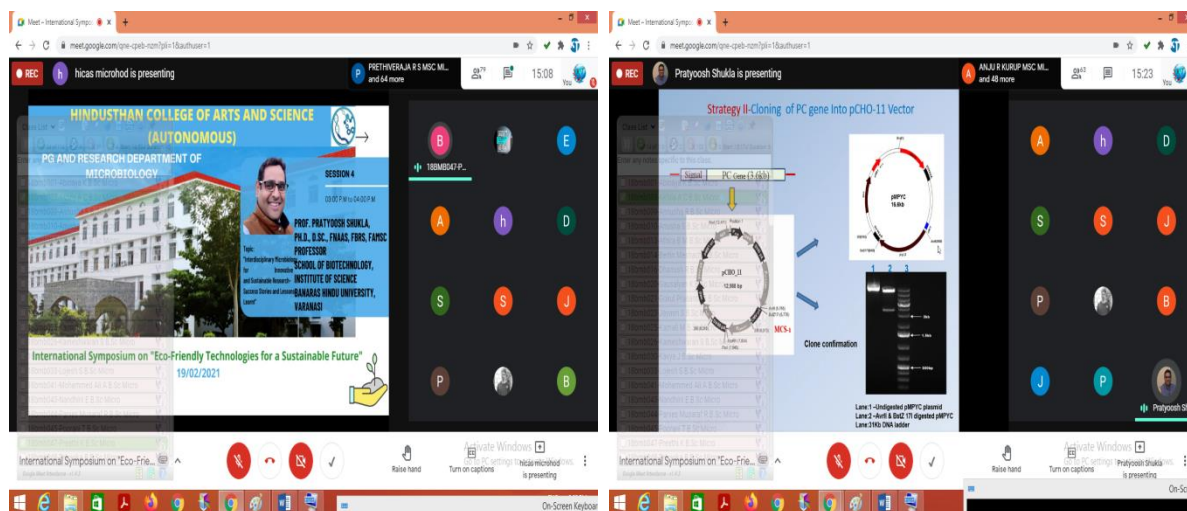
Meet - International Sympo ×

meet.google.com/qne-cpeb-nzm?pli=1&authuser=1

REC h hicas microhod is presenting

PRETHIVERAJA R S MSC MI... and 64 more

79

15:08

You

HINDUSTHAN COLLEGE OF ARTS AND SCIENCE (AUTONOMOUS)

PG AND RESEARCH DEPARTMENT OF MICROBIOLOGY

SESSION 4

03:00 PM to 04:00 PM

Topic: "Interdisciplinary Microbiology for Innovative and Sustainable Research- Success Stories and Lessons Learnt"

PROF. PRATYOOSH SHUKLA, PH.D., D.SC., FNAAS, FBRS, FAMSC PROFESSOR SCHOOL OF BIOTECHNOLOGY, INSTITUTE OF SCIENCE BANARAS HINDU UNIVERSITY, VARANASI

International Symposium on "Eco-Friendly Technologies for a Sustainable Future"

19/02/2021

B E 18BMB047-P... A h D S S J P B

International Symposium on "Eco-Frie...

Raise hand Turn on captions hicas microhod is presenting

Activate Windows

Meet - International Sympo ×

meet.google.com/qne-cpeb-nzm?pli=1&authuser=1

REC Pratyoosh Shukla is presenting

ANJU R KURUP MSC MI... and 48 more

60

15:23

You

Strategy II-Cloning of PC gene Into pCHO-11 Vector

Signal PC Gene (3.6kb)

pCHO_11

12,998 bp

MCS-1

pMPYC 16.6kb

1 2 3

Clone confirmation

Lane:1 –Undigested pMPYC plasmid
Lane:2 –AvrII & BstZ 17I digested pMPYC
Lane:3 1Kb DNA ladder

A h D S S J P B J P Pratyoosh Sh

International Symposium on "Eco-Frie...

Raise hand Turn on captions Pratyoosh Shukla is presenting

Activate Windows

On-Screen Keyboard